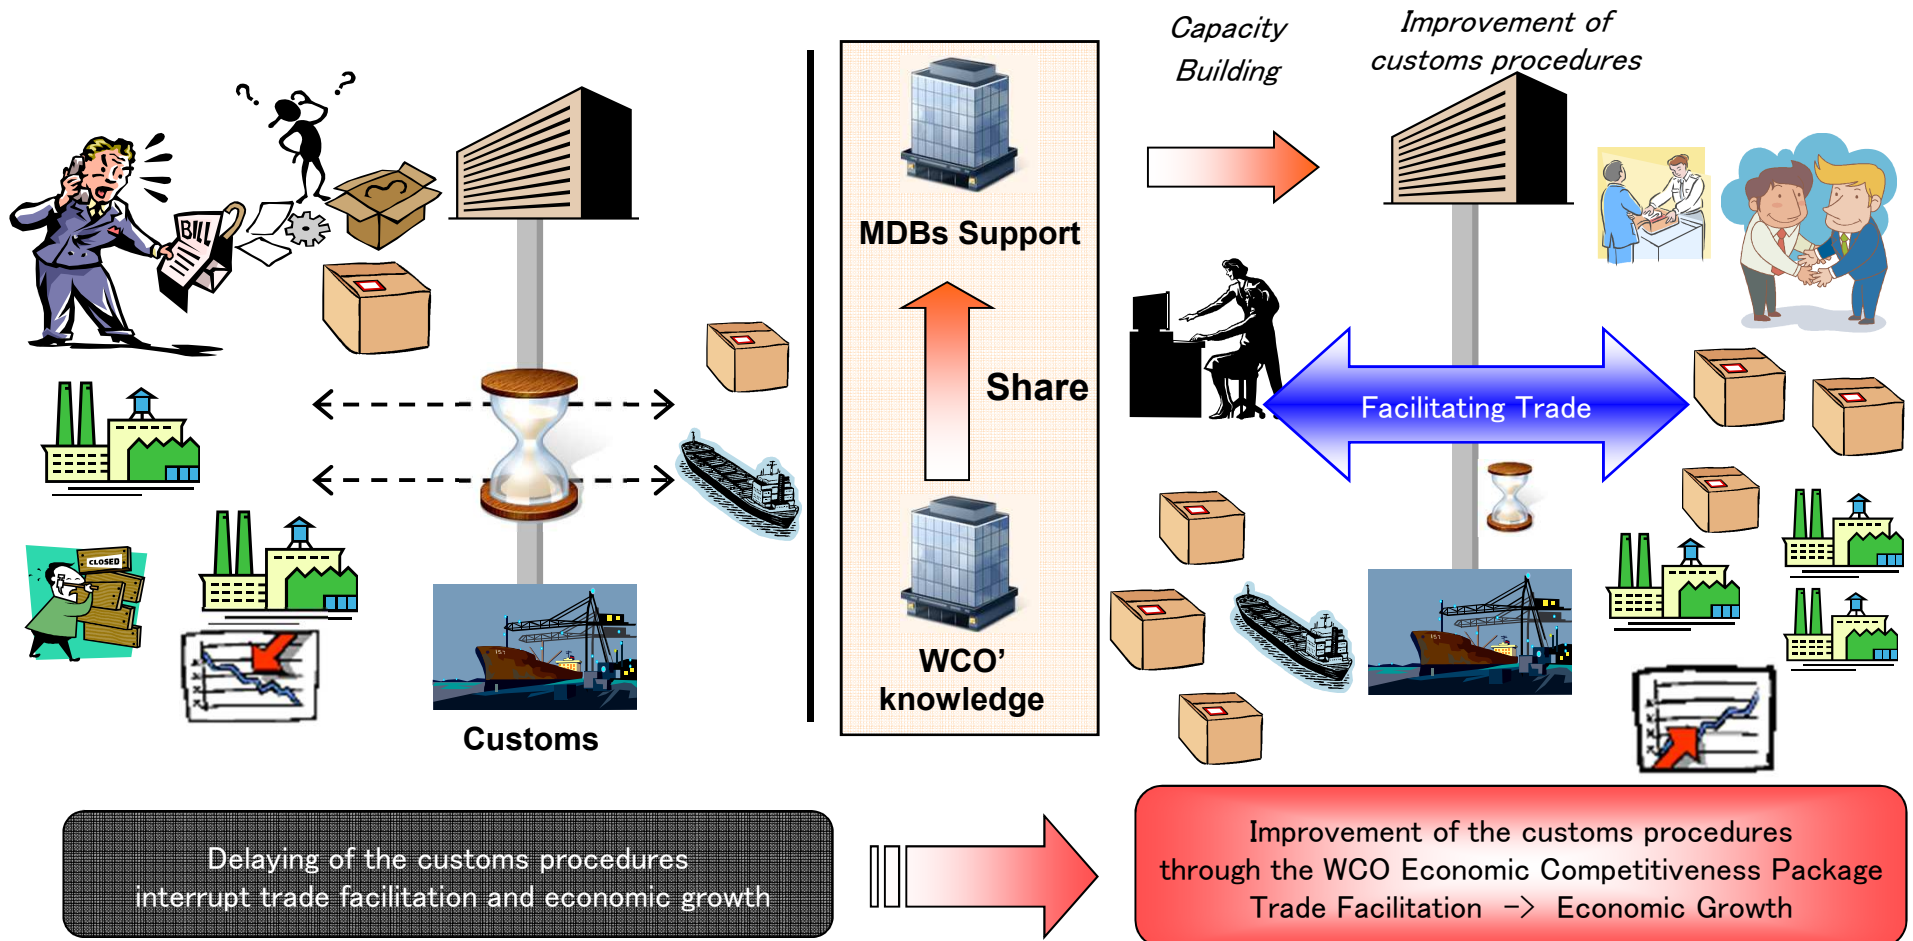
Capacity Building

Improvement of customs procedures

BILL

CLOSED

MDBs Support

Share

WCO' knowledge

Customs

Facilitating Trade

Delaying of the customs procedures interrupt trade facilitation and economic growth

Improvement of the customs procedures through the WCO Economic Competitiveness Package Trade Facilitation -> Economic Growth